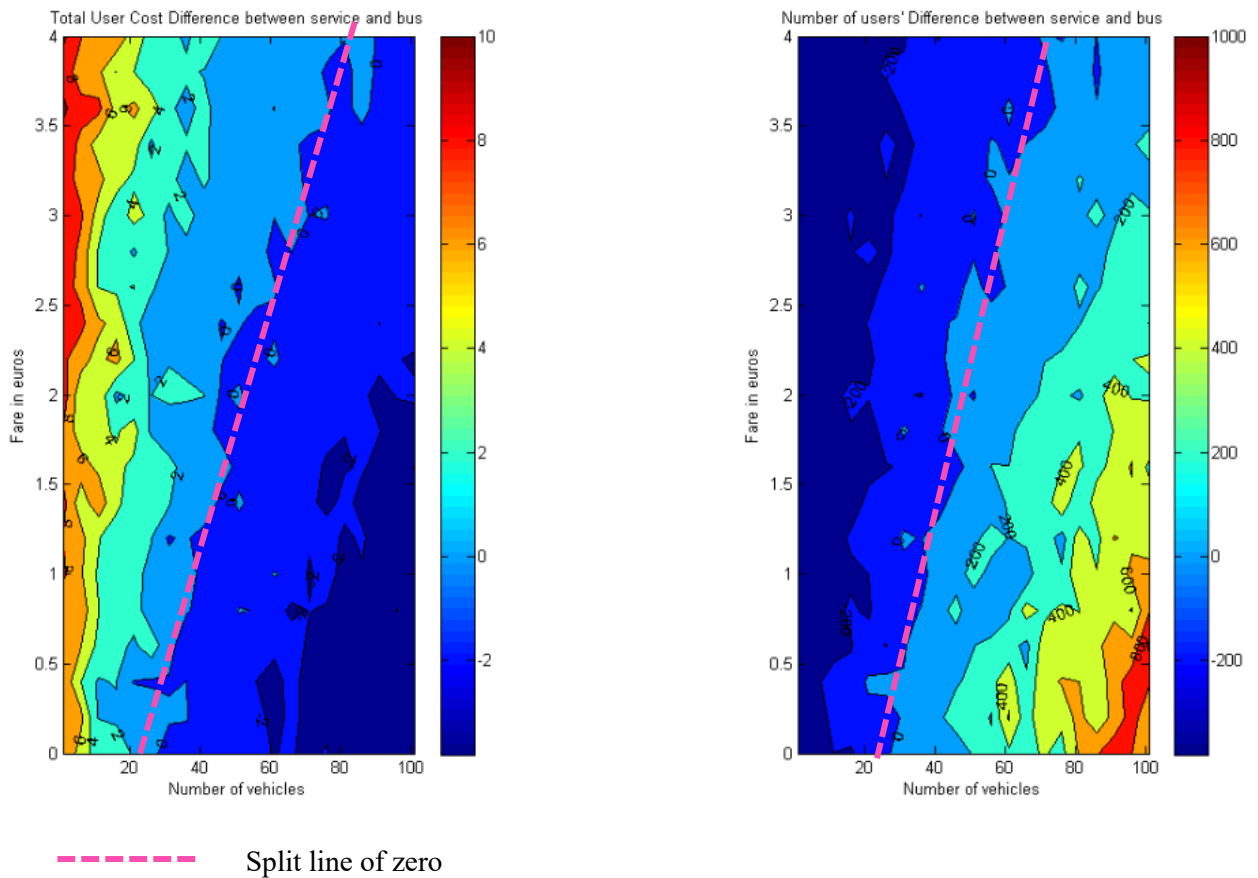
Total User Cost Difference between service and bus

Fare in euros

4
3.5
3
2.5
2
1.5
1
0.5
0

20 40 60 80 100

Number of vehicles

10
8
6
4
2
0
-2

Number of users' Difference between service and bus

Fare in euros

4
3.5
3
2.5
2
1.5
1
0.5
0

20 40 60 80 100

Number of vehicles

1000
800
600
400
200
0
-200

Split line of zero